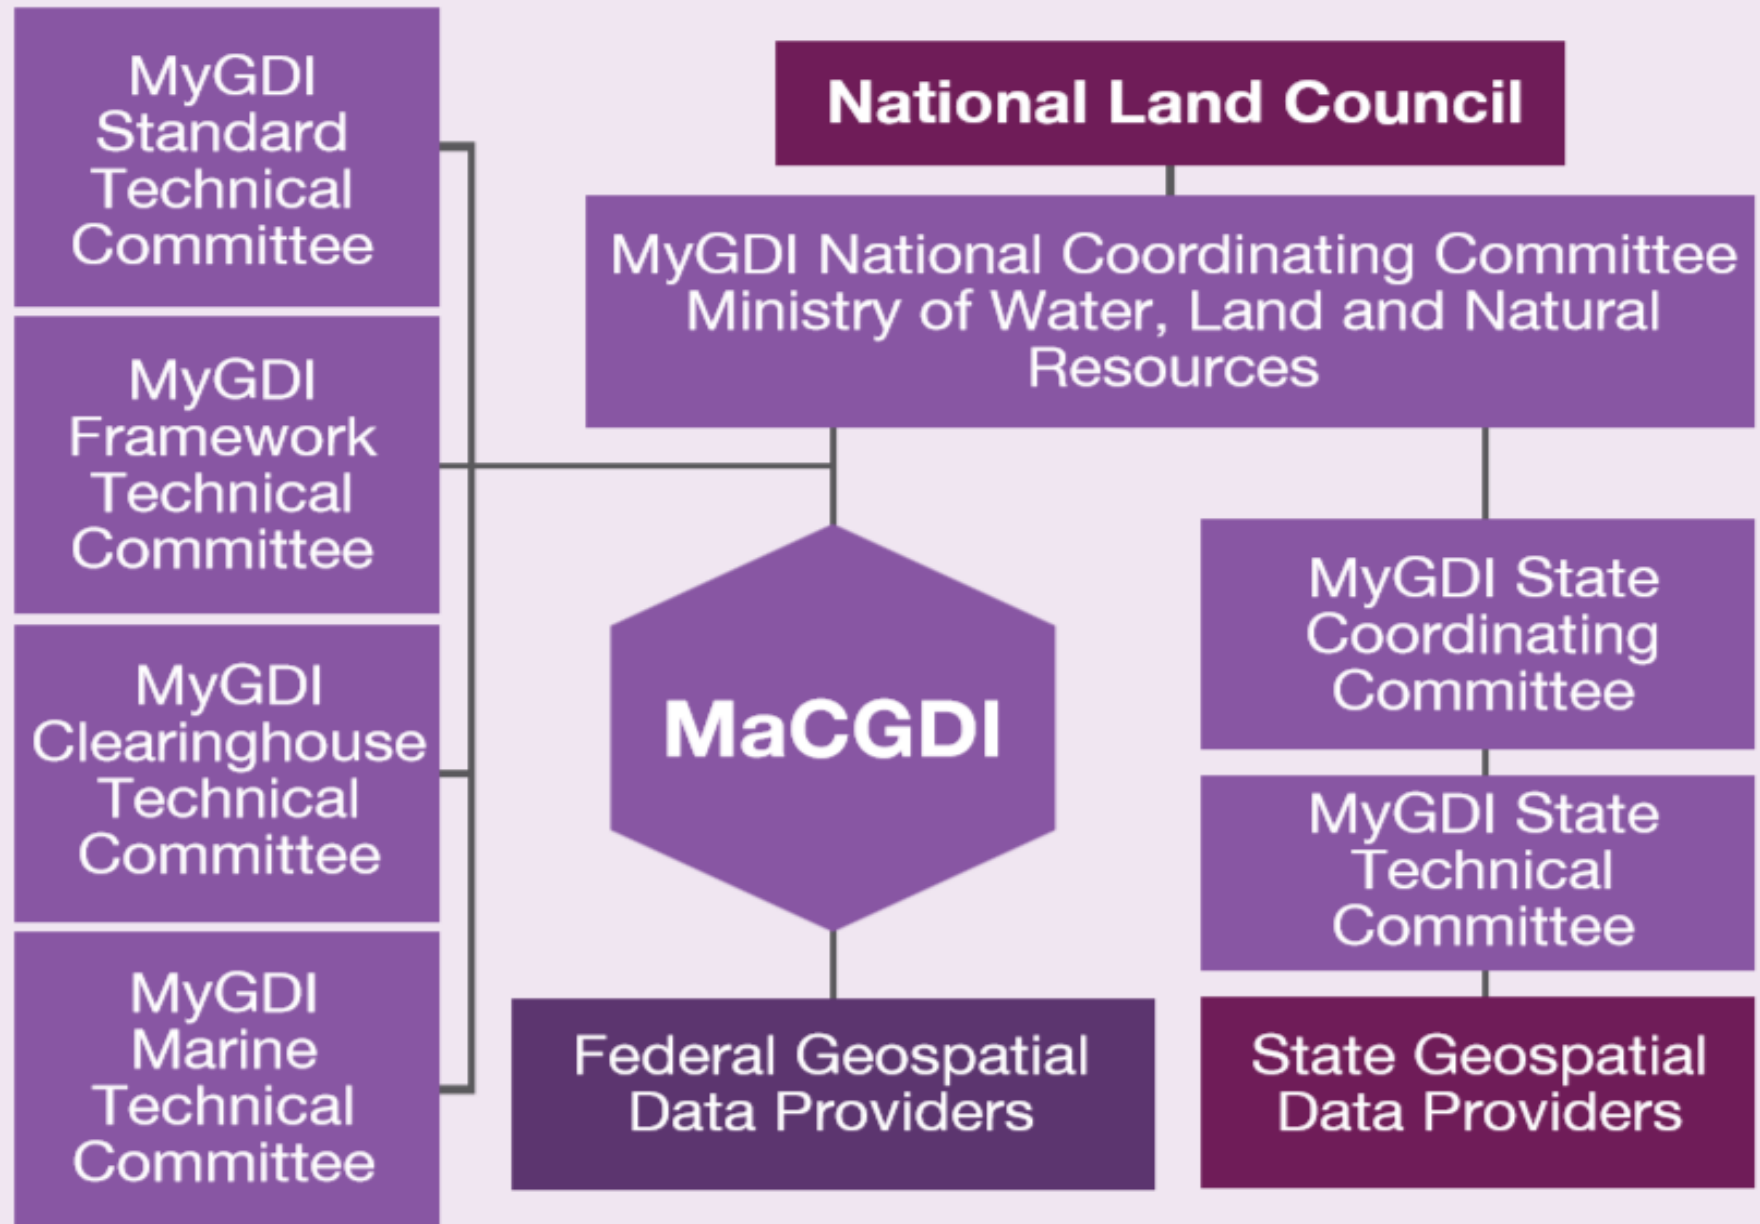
National Land Council

MyGDI National Coordinating Committee Ministry of Water, Land and Natural Resources

MyGDI Standard Technical Committee

MyGDI Framework Technical Committee

MyGDI Clearinghouse Technical Committee

MyGDI Marine Technical Committee

MaCGDI

Federal Geospatial Data Providers

MyGDI State Coordinating Committee

MyGDI State Technical Committee

State Geospatial Data Providers